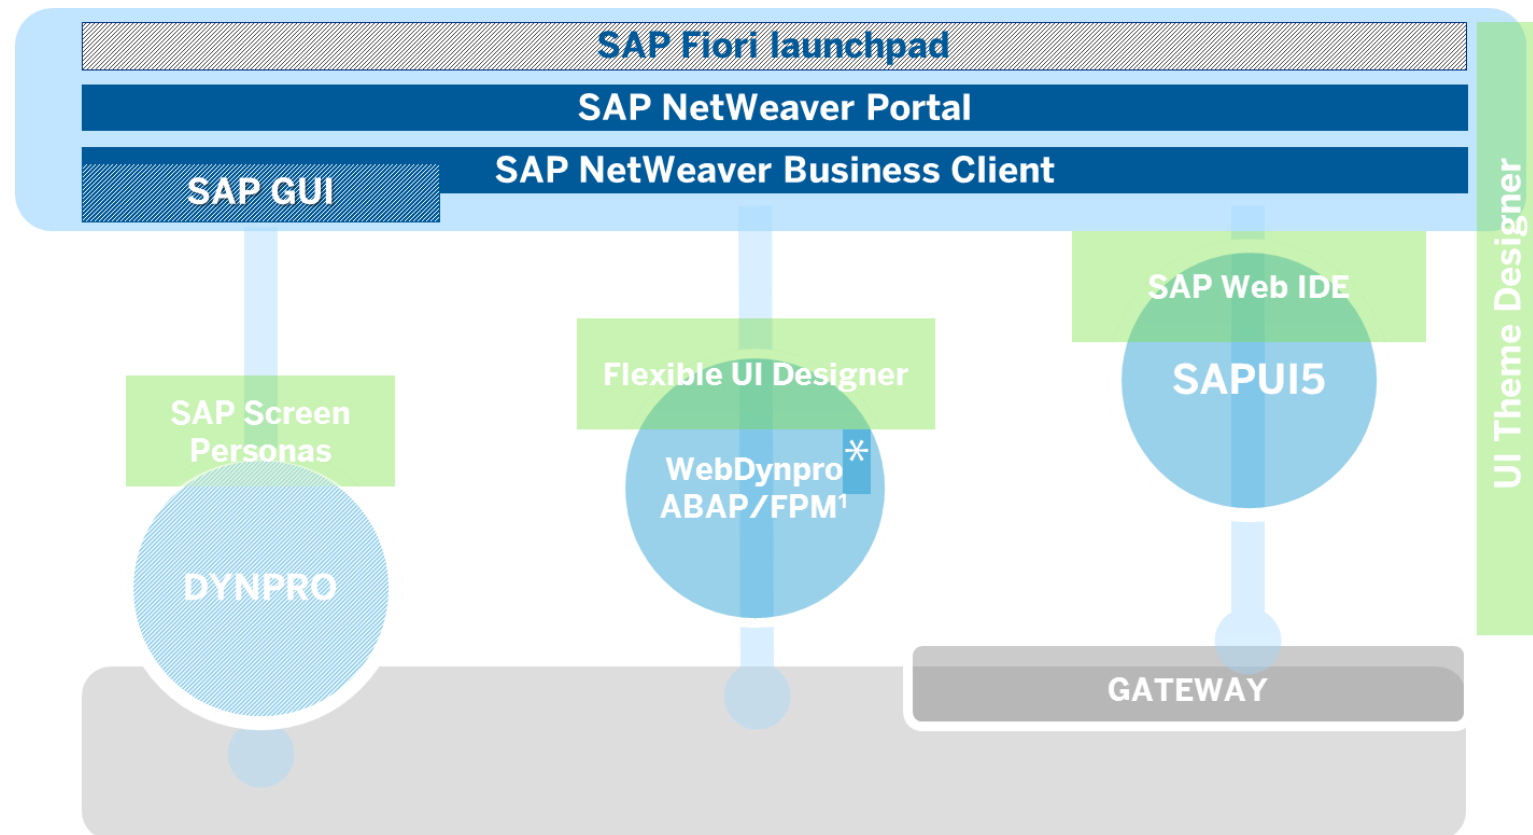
SAP Fiori launchpad

SAP NetWeaver Portal

SAP GUI

SAP NetWeaver Business Client

UI Theme Designer

SAP Web IDE

SAPUI5

Flexible UI Designer

WebDynpro ABAP/FPM$^1$ *

SAP Screen Personas

DYNPRO

GATEWAY